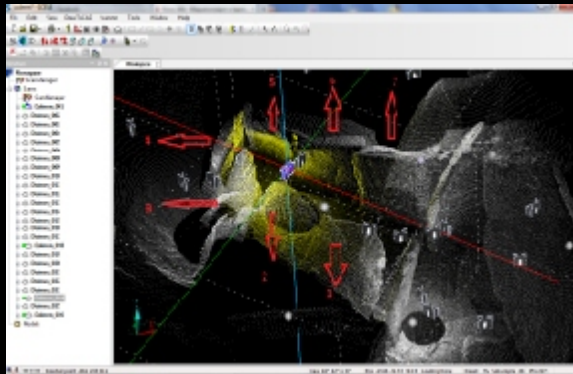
File Edit View Tools Window Help

Workspace

Scans

Station_001

Station_002

Station_003

Station_004

Station_005

Station_006

Station_007

Station_008

Station_009

Station_010

Station_011

Station_012

Station_013

Station_014

Station_015

Station_016

Station_017

Station_018

Station_019

Station_020

Station_021

Station_022

Station_023

Station_024

Models

Workspace

4

5

6

7

8

1

2

3